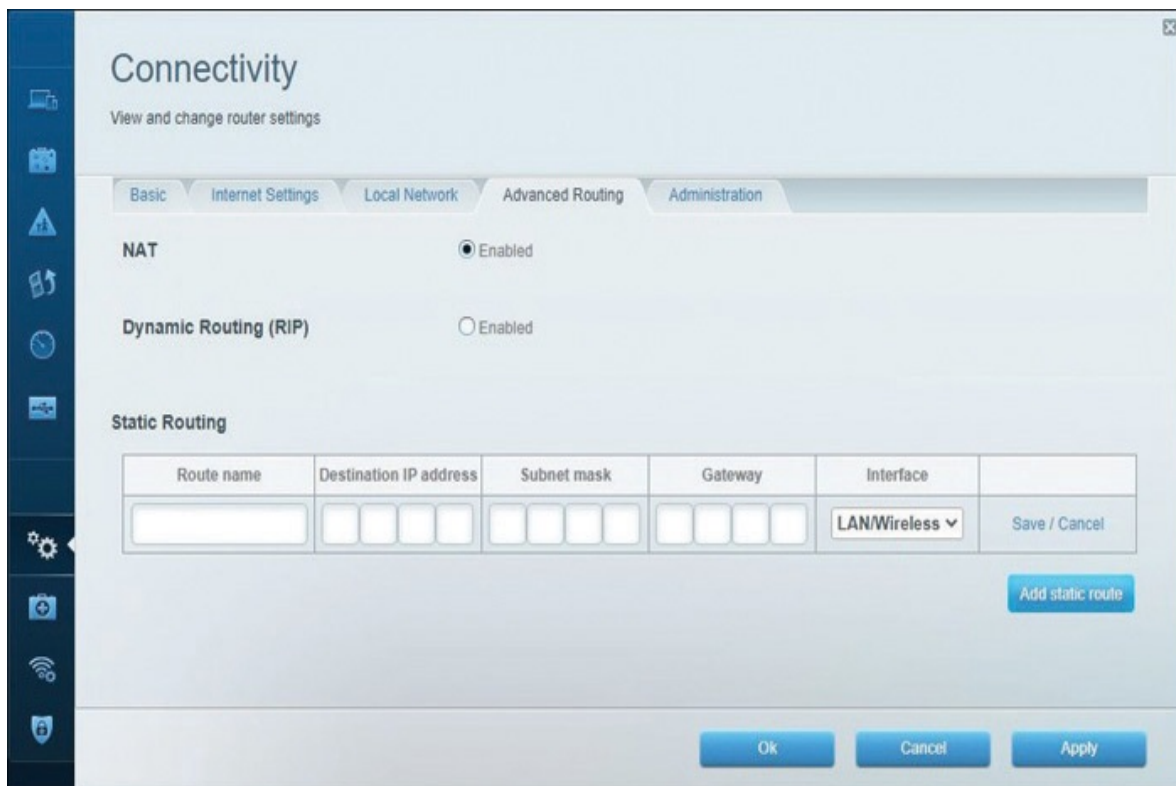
Connectivity

View and change router settings

Basic | Internet Settings | Local Network | Advanced Routing | Administration

NAT
Enabled

Dynamic Routing (RIP)
Enabled

Static Routing

| Route name | Destination IP address | Subnet mask | Gateway | Interface | |
|---|---|---|---|---|---|
| | | | | LAN/Wireless | Save / Cancel |

Add static route

Ok Cancel Apply